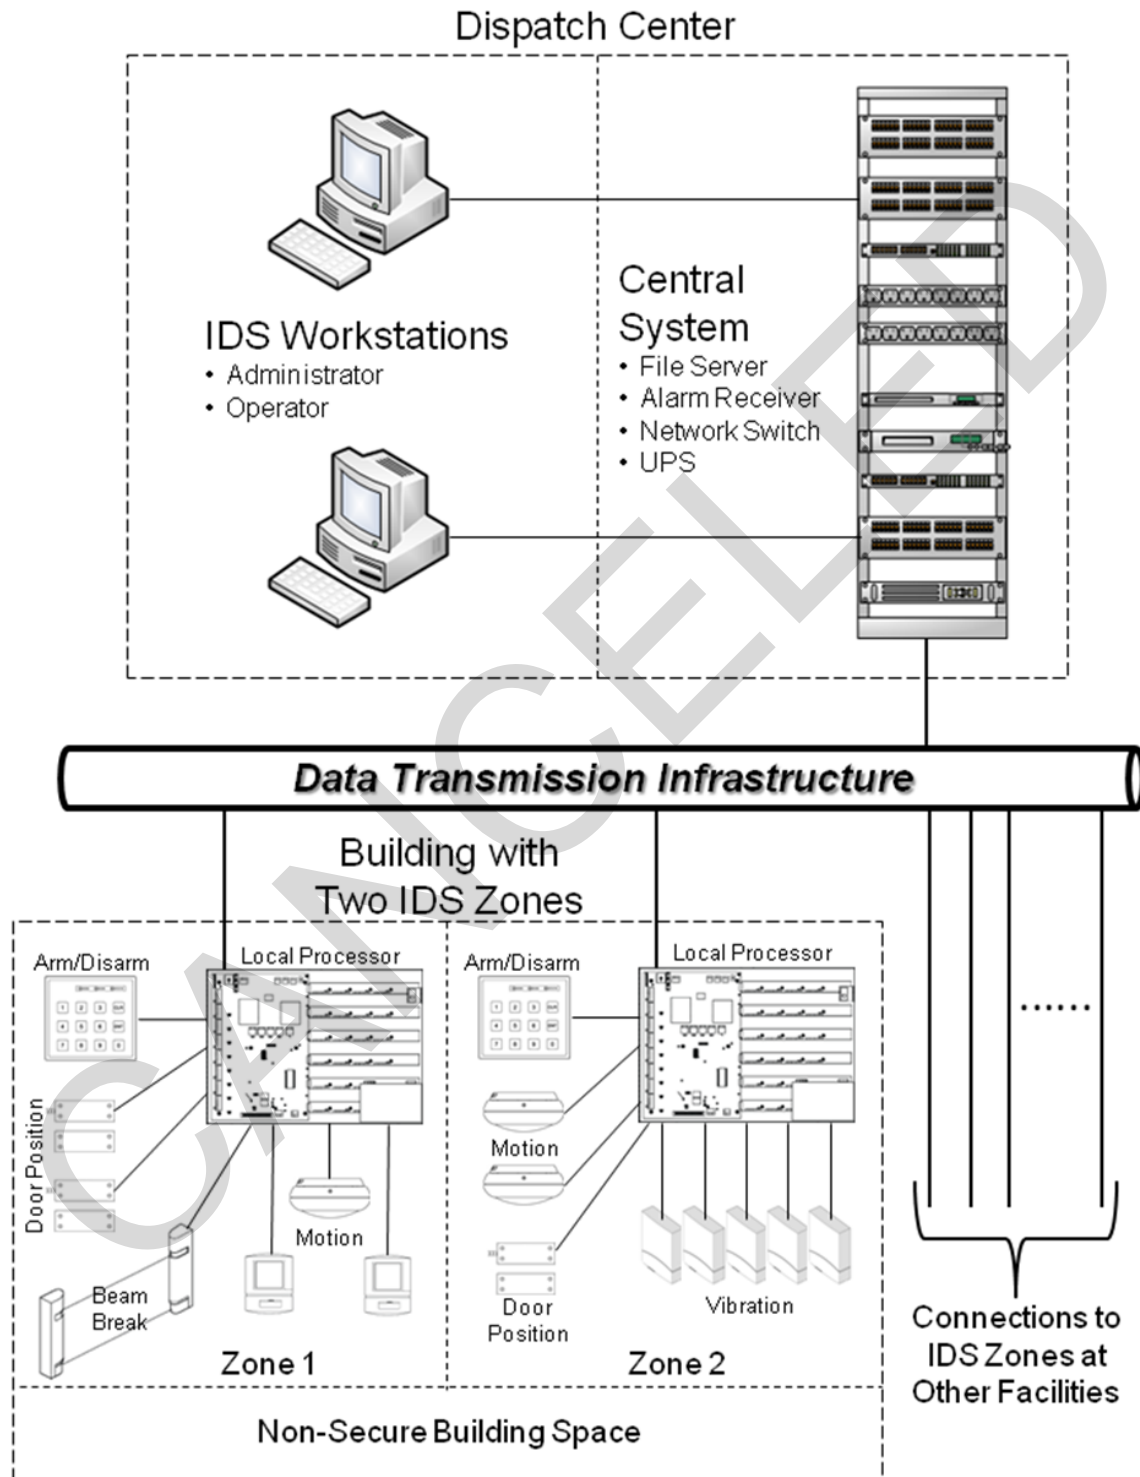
Dispatch Center

IDS Workstations
• Administrator
• Operator

Central System
• File Server
• Alarm Receiver
• Network Switch
• UPS

Data Transmission Infrastructure

Building with Two IDS Zones

Arm/Disarm

Local Processor

Door Position

Beam Break

Motion

Zone 1

Arm/Disarm

Local Processor

Motion

Door Position

Vibration

Zone 2

......

Connections to IDS Zones at Other Facilities

Non-Secure Building Space

CANCELED